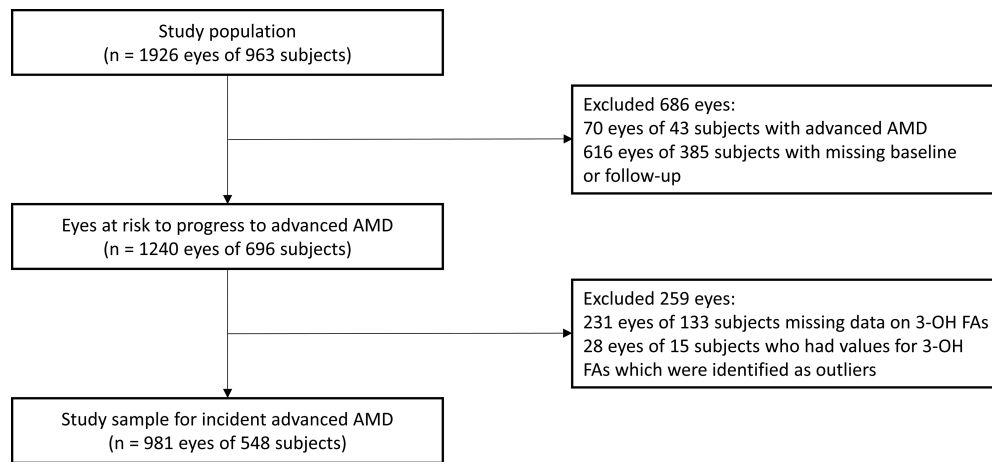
Study population
(n = 1926 eyes of 963 subjects)

Excluded 686 eyes:
70 eyes of 43 subjects with advanced AMD
616 eyes of 385 subjects with missing baseline or follow-up

Eyes at risk to progress to advanced AMD
(n = 1240 eyes of 696 subjects)

Excluded 259 eyes:
231 eyes of 133 subjects missing data on 3-OH FAs
28 eyes of 15 subjects who had values for 3-OH FAs which were identified as outliers

Study sample for incident advanced AMD
(n = 981 eyes of 548 subjects)